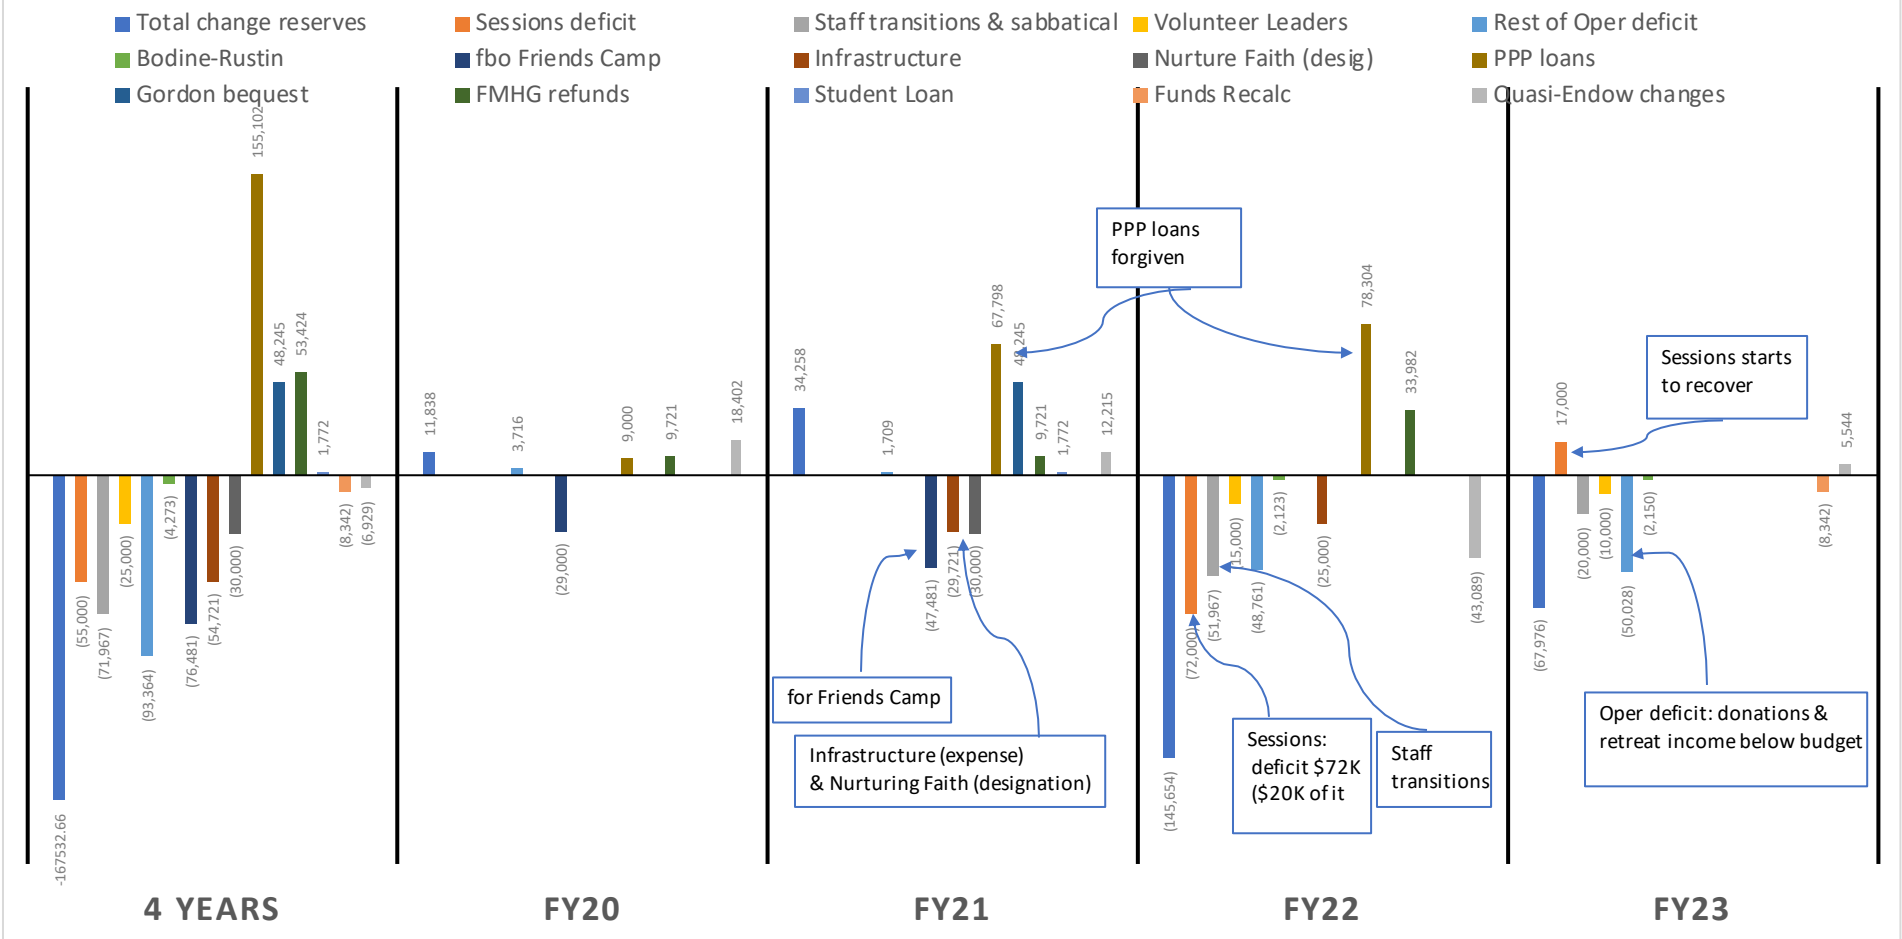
Total change reserves
Sessions deficit
Staff transitions & sabbatical
Volunteer Leaders
Rest of Oper deficit
Bodine-Rustin
fbo Friends Camp
Infrastructure
Nurture Faith (desig)
PPP loans
Gordon bequest
FMHG refunds
Student Loan
Funds Recalc
Quasi-Endow changes

-167532.66
(55,000)
(71,967)
(25,000)
(93,364)
(4,273)
(76,481)
(54,721)
(30,000)
155,102
48,245
53,424
1,772
(8,342)
(6,929)

11,838
3,716
(29,000)
9,000
9,721
18,402

34,258
1,709
(47,481)
(29,721)
(30,000)
67,798
48,245
9,721
1,772
12,215

PPP loans forgiven

for Friends Camp

Infrastructure (expense) & Nurturing Faith (designation)

(145,654)
(72,000)
(51,967)
(15,000)
(48,761)
(2,123)
(25,000)
78,304
33,982
(43,089)

Sessions: deficit $72K ($20K of it

Staff transitions

Sessions starts to recover

17,000
(67,976)
(20,000)
(10,000)
(50,028)
(2,150)
(8,342)
5,544

Oper deficit: donations & retreat income below budget

4 YEARS
FY20
FY21
FY22
FY23